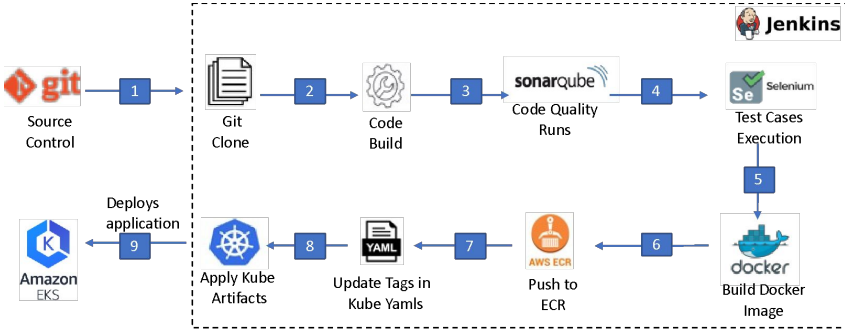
Jenkins

git
Source Control

1

Git Clone

2

Code Build

3

sonarqube
Code Quality Runs

4

Se Selenium
Test Cases Execution

5

docker
Build Docker Image

6

AWS ECR
Push to ECR

7

YAML
Update Tags in Kube Yamls

8

Apply Kube Artifacts

9

Deploys application

Amazon EKS